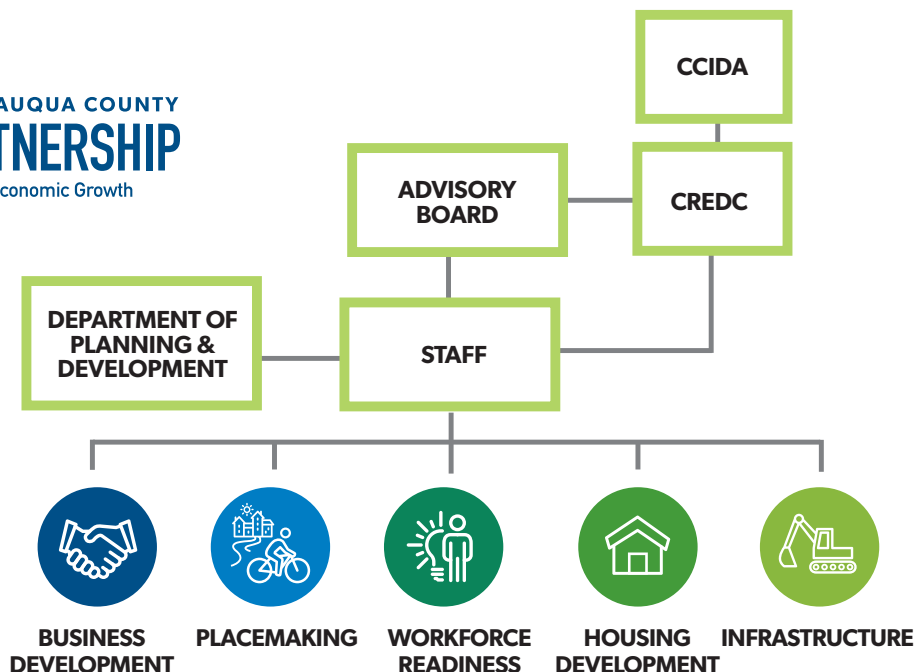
AUQUA COUNTY
TNERSHIP
conomic Growth

CCIDA

ADVISORY BOARD

CREDC

DEPARTMENT OF PLANNING & DEVELOPMENT

STAFF

BUSINESS DEVELOPMENT

PLACEMAKING

WORKFORCE READINESS

HOUSING DEVELOPMENT

INFRASTRUCTURE